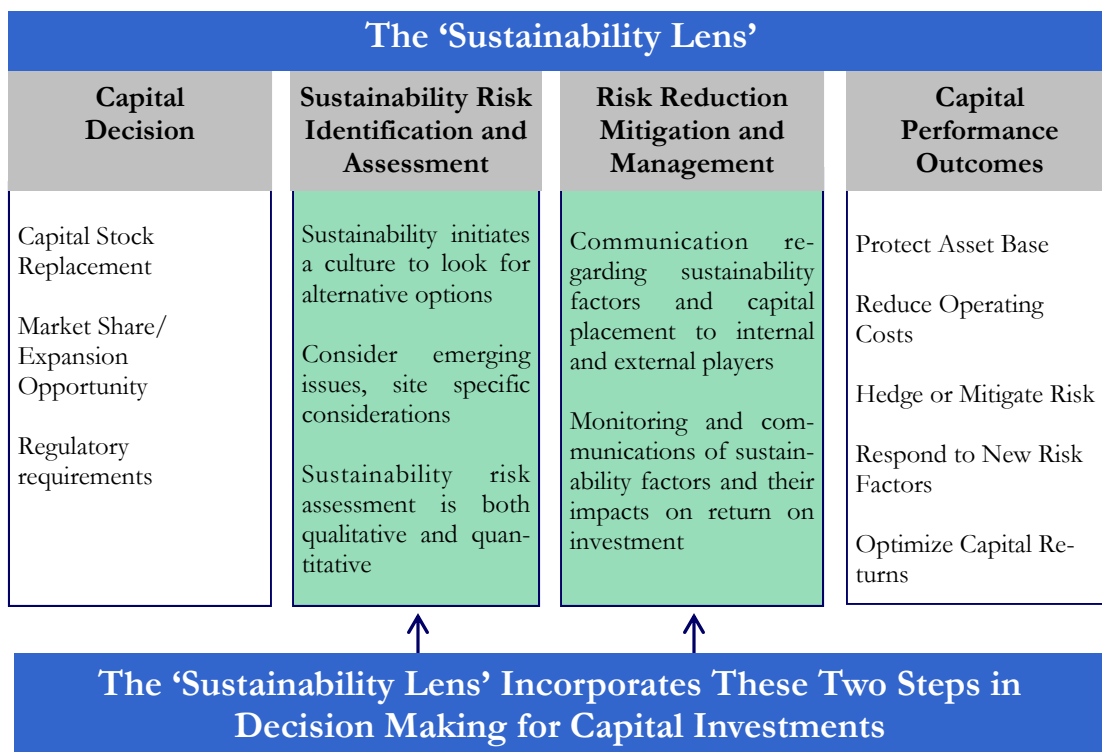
The 'Sustainability Lens'

Capital Decision

Capital Stock Replacement

Market Share/ Expansion Opportunity

Regulatory requirements

Sustainability Risk Identification and Assessment

Sustainability initiates a culture to look for alternative options

Consider emerging issues, site specific considerations

Sustainability risk assessment is both qualitative and quantitative

Risk Reduction Mitigation and Management

Communication regarding sustainability factors and capital placement to internal and external players

Monitoring and communications of sustainability factors and their impacts on return on investment

Capital Performance Outcomes

Protect Asset Base

Reduce Operating Costs

Hedge or Mitigate Risk

Respond to New Risk Factors

Optimize Capital Returns

The 'Sustainability Lens' Incorporates These Two Steps in Decision Making for Capital Investments